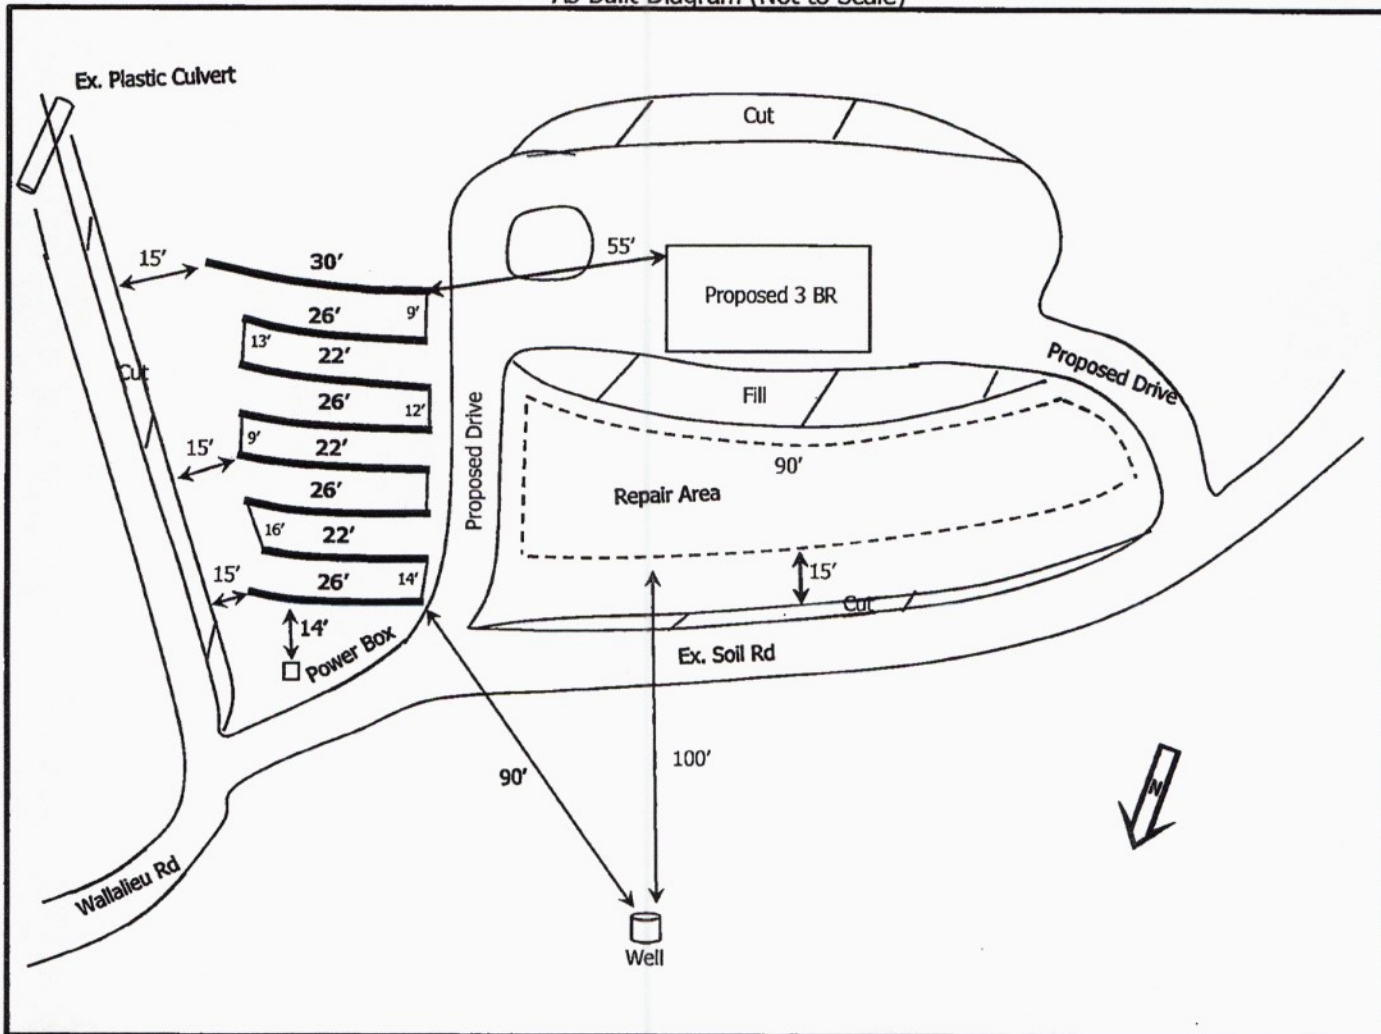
As-Built Diagram (Not to Scale)

Ex. Plastic Culvert

Cut

15'

30'

55'

Proposed 3 BR

26'

9'

13'

22'

Cut

26'

12'

Proposed Drive

Fill

Proposed Drive

15'

9'

22'

90'

26'

Repair Area

16'

22'

15'

26'

14'

15'

Cut

14'

Power Box

Ex. Soil Rd

100'

90'

N

Wallalieu Rd

Well